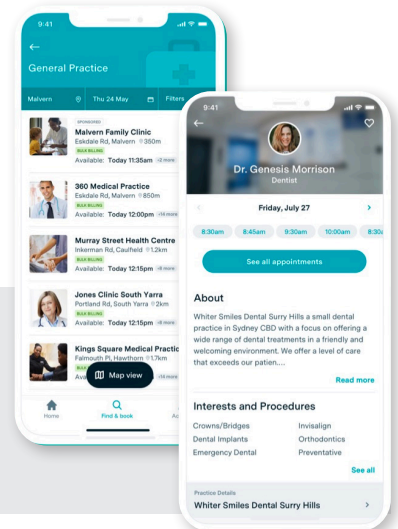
9:41

General Practice

Malvern | Thu 24 May | Filters

SPONSORED
Malvern Family Clinic
Eskdale Rd, Malvern 350m
BULK BILLING
Available: Today 11:35am +2 more

360 Medical Practice
Eskdale Rd, Malvern 850m
BULK BILLING
Available: Today 12:00pm +14 more

Murray Street Health Centre
Inkerman Rd, Caulfield 1.2km
BULK BILLING
Available: Today 12:15pm +8 more

Jones Clinic South Yarra
Portland Rd, South Yarra 1.2km
BULK BILLING
Available: Today 12:15pm +8 more

Kings Square Medical Practic
Falmouth Pl, Hawthorn 1.7km
Ava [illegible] +14 more

Map view

Home | Find & book | Ac

9:41

Dr. Genesis Morrison
Dentist

Friday, July 27

8:30am | 8:45am | 9:30am | 10:00am | 8:30

See all appointments

About

Whiter Smiles Dental Surry Hills a small dental practice in Sydney CBD with a focus on offering a wide range of dental treatments in a friendly and welcoming environment. We offer a level of care that exceeds our patien....

Read more

Interests and Procedures

Crowns/Bridges | Invisalign
Dental Implants | Orthodontics
Emergency Dental | Preventative

See all

Practice Details
Whiter Smiles Dental Surry Hills